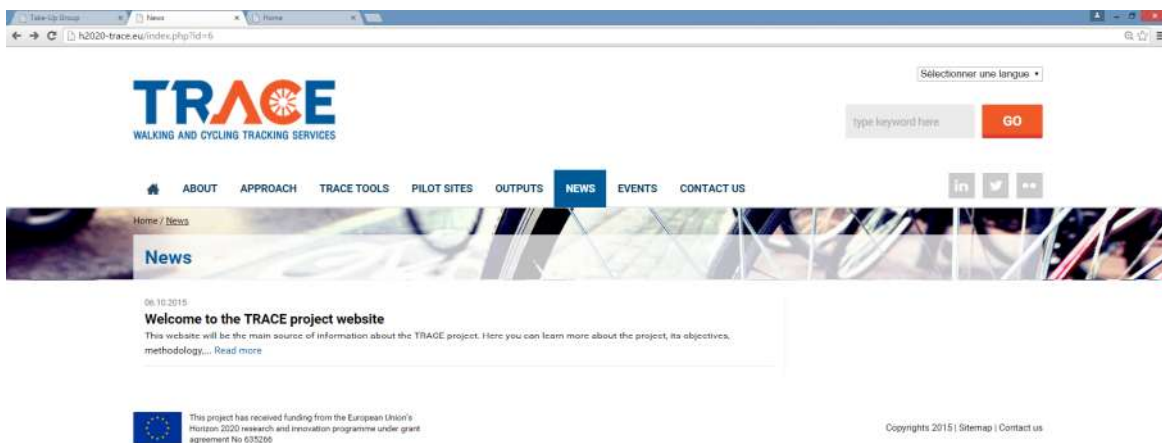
Take-Up Group
News
Home
h2020-trace.eu/index.php?id=6

TRACE
WALKING AND CYCLING TRACKING SERVICES

Sélectionner une langue

type keyword here
GO

ABOUT APPROACH TRACE TOOLS PILOT SITES OUTPUTS NEWS EVENTS CONTACT US

in

Home / News

News

06.10.2015
Welcome to the TRACE project website
This website will be the main source of information about the TRACE project. Here you can learn more about the project, its objectives, methodology,... Read more

This project has received funding from the European Union's Horizon 2020 research and innovation programme under grant agreement No 635266

Copyrights 2015 | Sitemap | Contact us